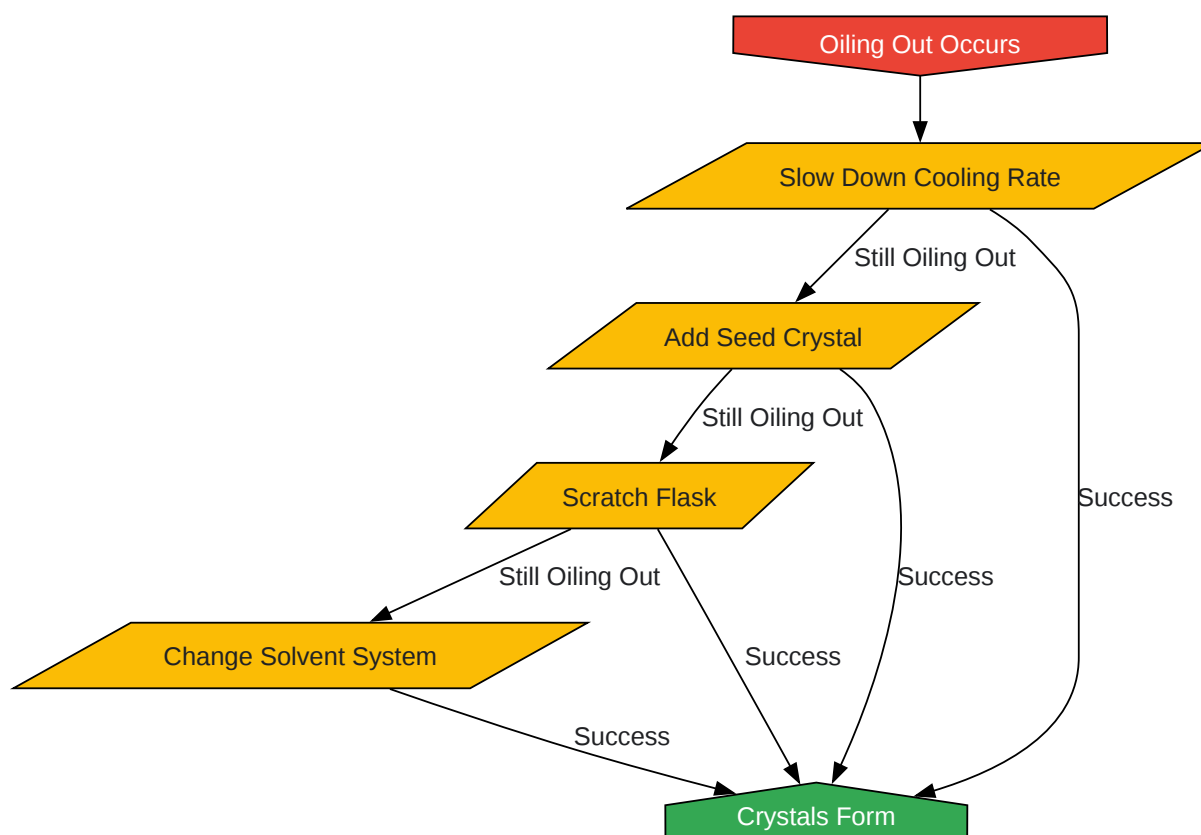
Oiling Out Occurs

Slow Down Cooling Rate

Still Oiling Out

Add Seed Crystal

Still Oiling Out

Scratch Flask

Still Oiling Out

Change Solvent System

Success

Success

Success

Success

Crystals Form